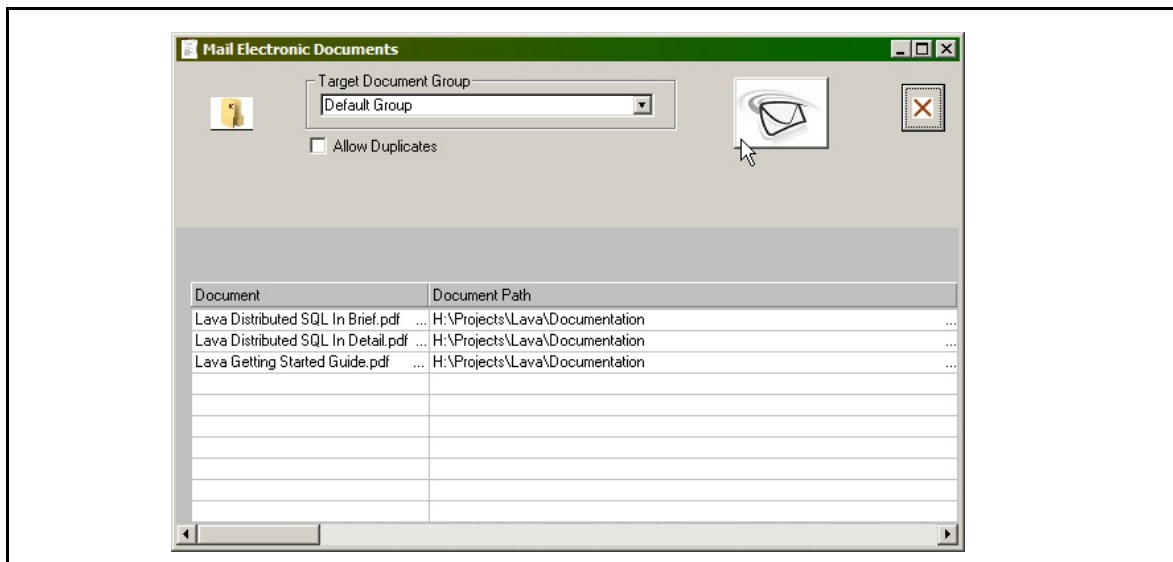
Mail Electronic Documents

Target Document Group

Default Group

Allow Duplicates

| Document | Document Path |
|---|---|
| Lava Distributed SQL In Brief.pdf ... | H:\Projects\Lava\Documentation ... |
| Lava Distributed SQL In Detail.pdf ... | H:\Projects\Lava\Documentation ... |
| Lava Getting Started Guide.pdf ... | H:\Projects\Lava\Documentation ... |